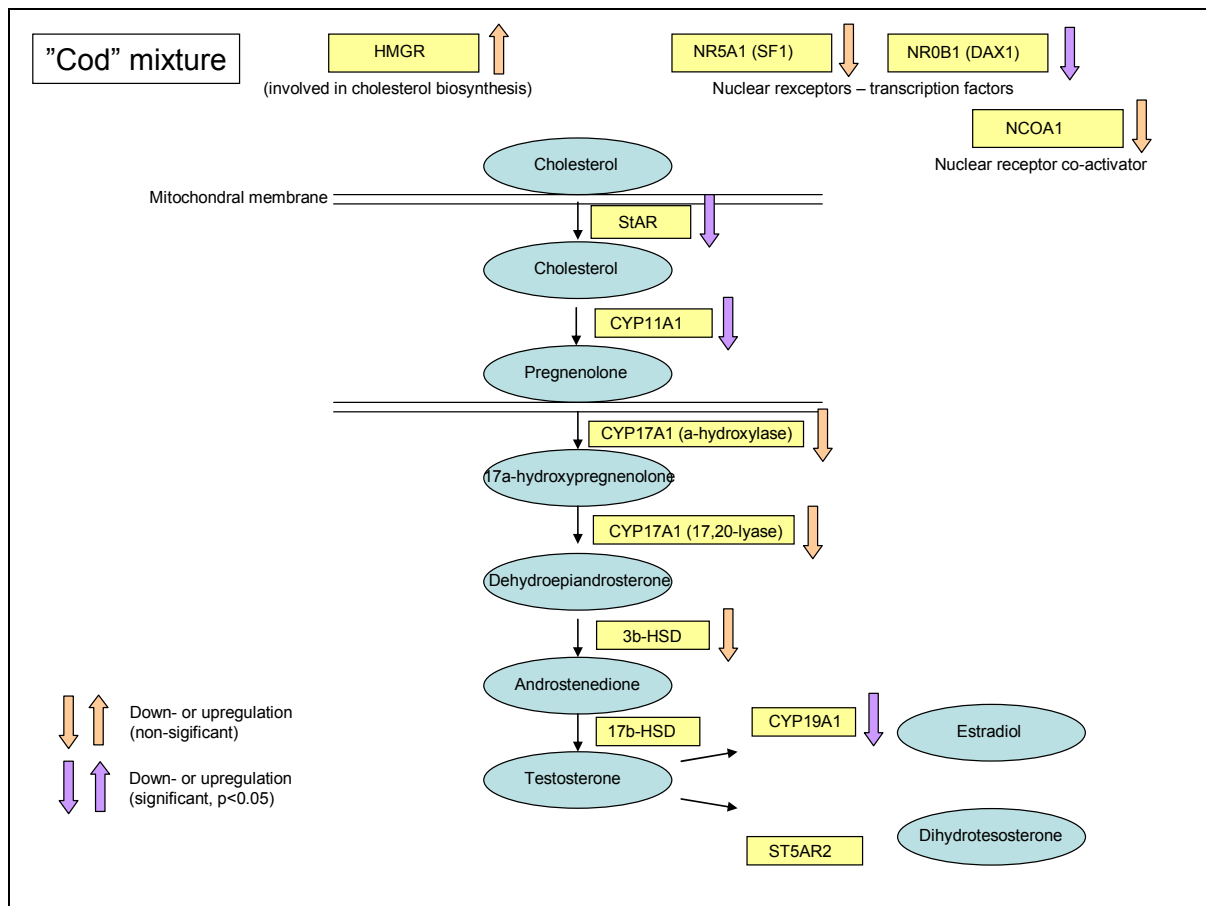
"Cod" mixture

HMGR
(involved in cholesterol biosynthesis)

NR5A1 (SF1)
NR0B1 (DAX1)
Nuclear rexceptors – transcription factors

NCOA1
Nuclear receptor co-activator

Cholesterol

Mitochondral membrane

StAR

Cholesterol

CYP11A1

Pregnenolone

CYP17A1 (a-hydroxylase)

17a-hydroxypregnenolone

CYP17A1 (17,20-lyase)

Dehydroepiandrosterone

3b-HSD

Androstenedione

17b-HSD

CYP19A1

Estradiol

Testosterone

Dihydrotesosterone

ST5AR2

Down- or upregulation (non-sigificant)

Down- or upregulation (significant, p<0.05)